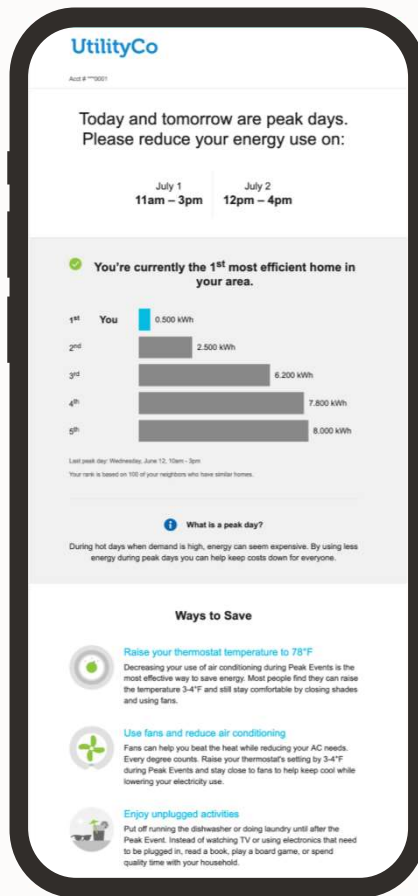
UtilityCo

Acct # ***0001

Today and tomorrow are peak days. Please reduce your energy use on:

July 1
11am – 3pm

July 2
12pm – 4pm

You're currently the 1st most efficient home in your area.

| | | |
|---|---|---|
| 1st | You | 0.500 kWh |
| 2nd | | 2.500 kWh |
| 3rd | | 6.200 kWh |
| 4th | | 7.800 kWh |
| 5th | | 8.000 kWh |

Last peak day: Wednesday, June 12, 10am - 3pm

Your rank is based on 100 of your neighbors who have similar homes.

What is a peak day?

During hot days when demand is high, energy can seem expensive. By using less energy during peak days you can help keep costs down for everyone.

Ways to Save

Raise your thermostat temperature to 78°F

Decreasing your use of air conditioning during Peak Events is the most effective way to save energy. Most people find they can raise the temperature 3-4°F and still stay comfortable by closing shades and using fans.

Use fans and reduce air conditioning

Fans can help you beat the heat while reducing your AC needs. Every degree counts. Raise your thermostat's setting by 3-4°F during Peak Events and stay close to fans to help keep cool while lowering your electricity use.

Enjoy unplugged activities

Put off running the dishwasher or doing laundry until after the Peak Event. Instead of watching TV or using electronics that need to be plugged in, read a book, play a board game, or spend quality time with your household.